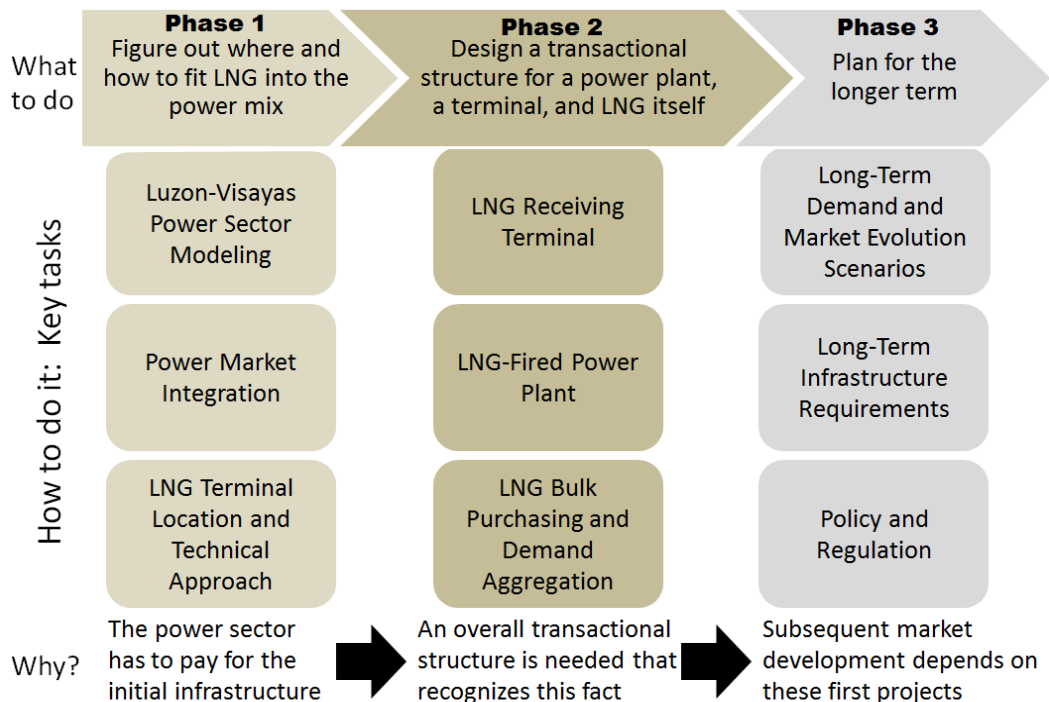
What to do

Phase 1
Figure out where and how to fit LNG into the power mix

Phase 2
Design a transactional structure for a power plant, a terminal, and LNG itself

Phase 3
Plan for the longer term

How to do it: Key tasks

Luzon-Visayas Power Sector Modeling

Power Market Integration

LNG Terminal Location and Technical Approach

LNG Receiving Terminal

LNG-Fired Power Plant

LNG Bulk Purchasing and Demand Aggregation

Long-Term Demand and Market Evolution Scenarios

Long-Term Infrastructure Requirements

Policy and Regulation

Why?

The power sector has to pay for the initial infrastructure

An overall transactional structure is needed that recognizes this fact

Subsequent market development depends on these first projects